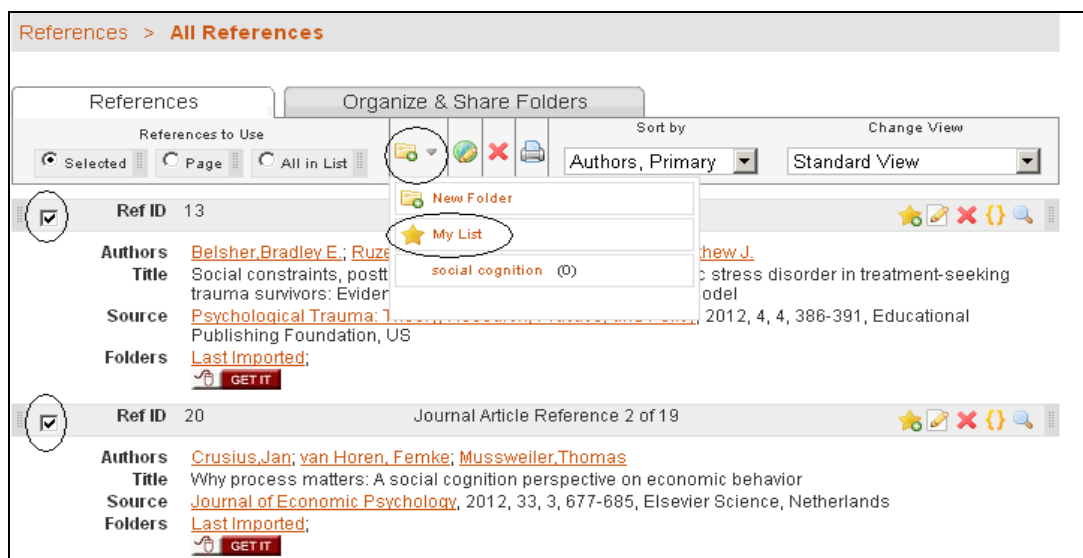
References > All References

References | Organize & Share Folders

References to Use

Selected | Page | All in List

Sort by
Authors, Primary

Change View
Standard View

New Folder
My List
social cognition (0)

Ref ID 13

Authors Belsher,Bradley E.; Ruze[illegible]thew J.
Title Social constraints, postt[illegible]c stress disorder in treatment-seeking trauma survivors: Evide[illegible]odel
Source Psychological Trauma: T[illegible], 2012, 4, 4, 386-391, Educational Publishing Foundation, US
Folders Last Imported;
GET IT

Ref ID 20 Journal Article Reference 2 of 19

Authors Crusius,Jan; van Horen, Femke; Mussweiler,Thomas
Title Why process matters: A social cognition perspective on economic behavior
Source Journal of Economic Psychology, 2012, 33, 3, 677-685, Elsevier Science, Netherlands
Folders Last Imported;
GET IT